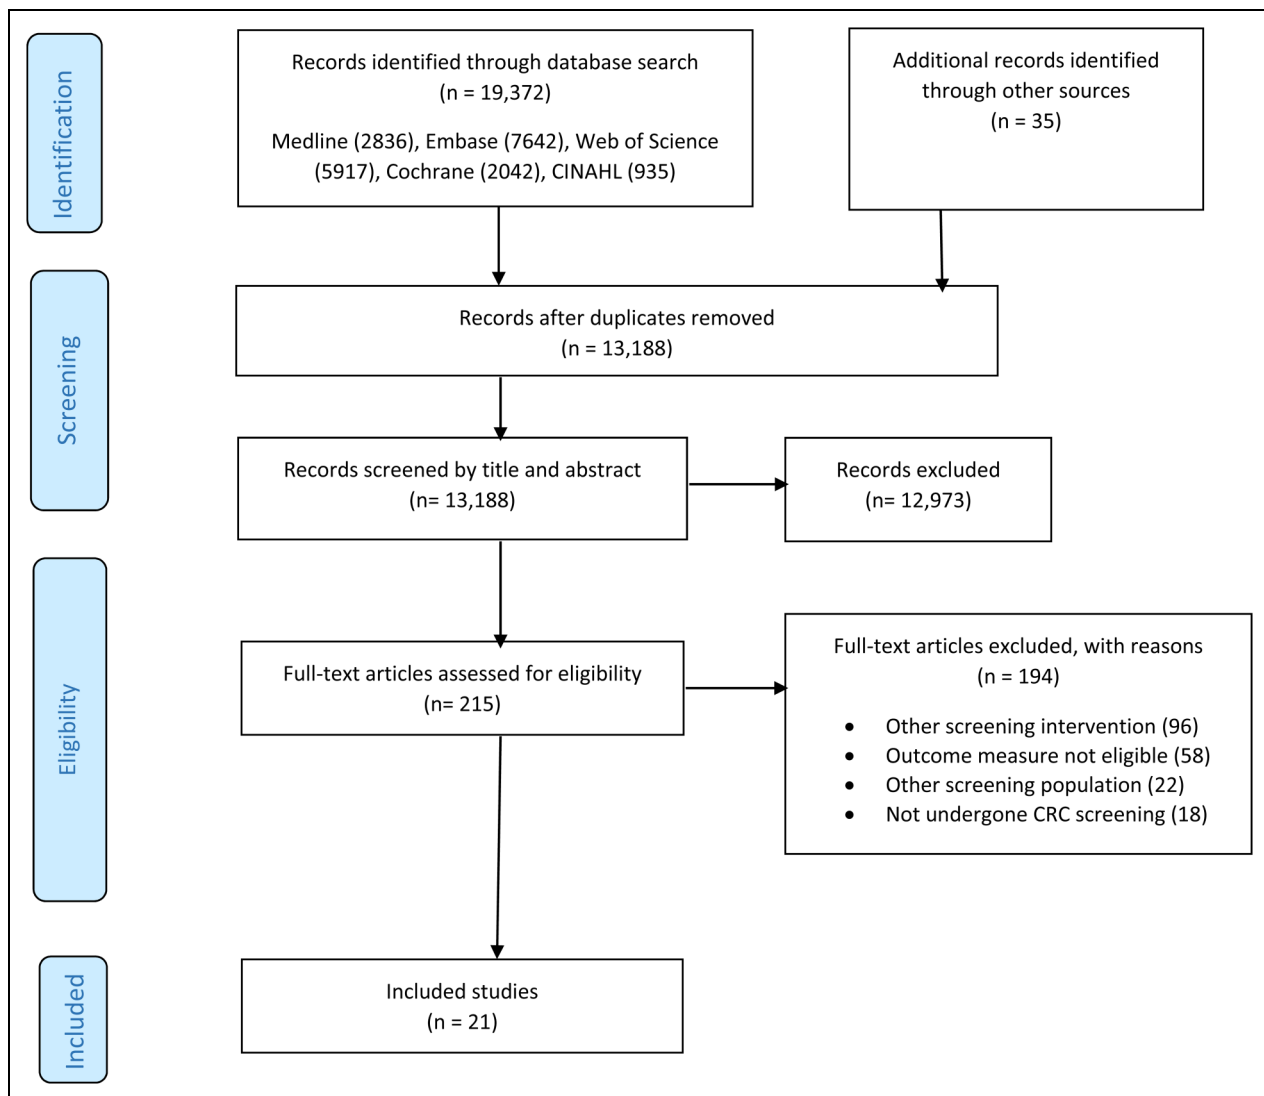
Identification

Records identified through database search
(n = 19,372)

Medline (2836), Embase (7642), Web of Science (5917), Cochrane (2042), CINAHL (935)

Additional records identified through other sources
(n = 35)

Screening

Records after duplicates removed
(n = 13,188)

Records screened by title and abstract
(n= 13,188)

Records excluded
(n= 12,973)

Eligibility

Full-text articles assessed for eligibility
(n= 215)

Full-text articles excluded, with reasons
(n = 194)

- Other screening intervention (96)
- Outcome measure not eligible (58)
- Other screening population (22)
- Not undergone CRC screening (18)

Included

Included studies
(n = 21)